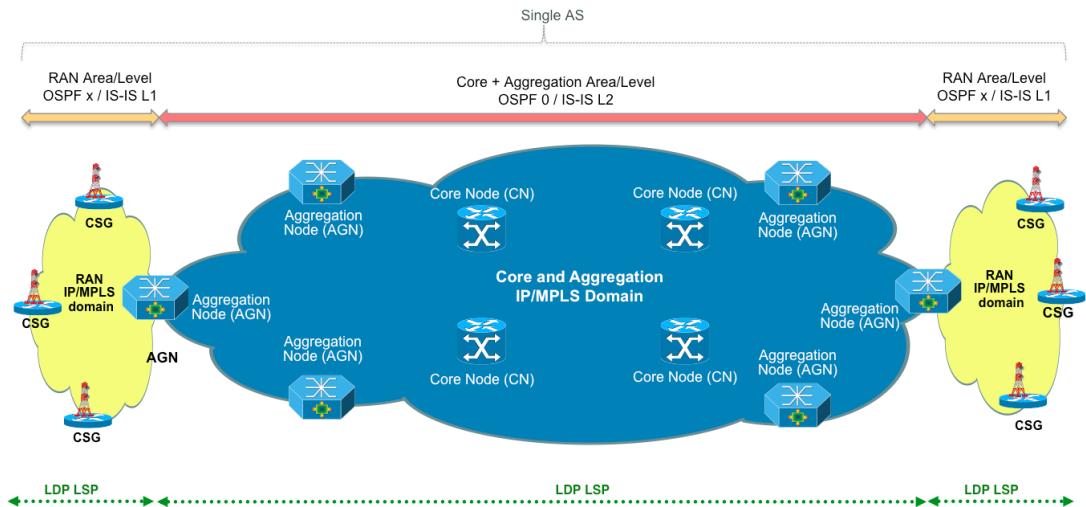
Single AS

RAN Area/Level
OSPF x / IS-IS L1

Core + Aggregation Area/Level
OSPF 0 / IS-IS L2

RAN Area/Level
OSPF x / IS-IS L1

CSG

RAN IP/MPLS domain

CSG

AGN

CSG

Aggregation Node (AGN)

Aggregation Node (AGN)

Aggregation Node (AGN)

Core Node (CN)

Core Node (CN)

Core and Aggregation IP/MPLS Domain

Core Node (CN)

Core Node (CN)

Aggregation Node (AGN)

Aggregation Node (AGN)

Aggregation Node (AGN)

CSG

RAN IP/MPLS domain

CSG

CSG

LDP LSP

LDP LSP

LDP LSP